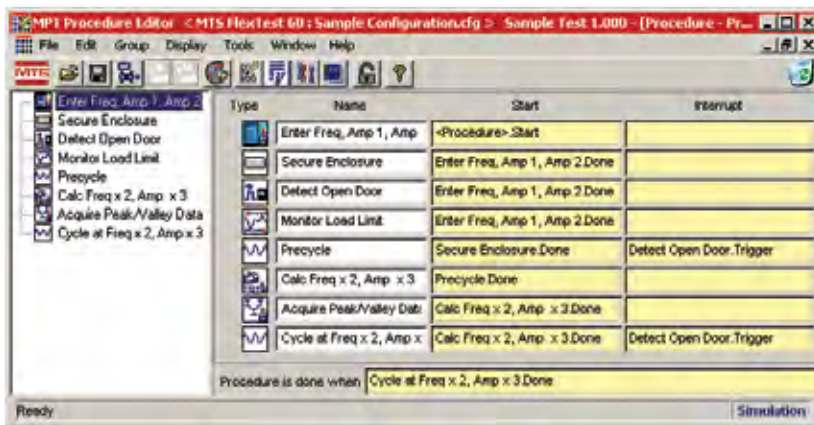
MPT Procedure Editor < MTS FlexTest 60 : Sample Configuration.cfg > Sample Test 1.000 - [Procedure - Pr...

File Edit Group Display Tools Window Help

MTS

Enter Freq, Amp 1, Amp 2
Secure Enclosure
Detect Open Door
Monitor Load Limit
Precycle
Calc Freq x 2, Amp x 3
Acquire Peak/Valley Data
Cycle at Freq x 2, Amp x 3

| Type | Name | Start | Interrupt |
|---|---|---|---|
| | Enter Freq, Amp 1, Amp | <Procedure>.Start | |
| | Secure Enclosure | Enter Freq, Amp 1, Amp 2.Done | |
| | Detect Open Door | Enter Freq, Amp 1, Amp 2.Done | |
| | Monitor Load Limit | Enter Freq, Amp 1, Amp 2.Done | |
| | Precycle | Secure Enclosure.Done | Detect Open Door.Trigger |
| | Calc Freq x 2, Amp x 3 | Precycle.Done | |
| | Acquire Peak/Valley Dat | Calc Freq x 2, Amp x 3.Done | |
| | Cycle at Freq x 2, Amp x | Calc Freq x 2, Amp x 3.Done | Detect Open Door.Trigger |

Procedure is done when Cycle at Freq x 2, Amp x 3.Done

Ready

Simulation